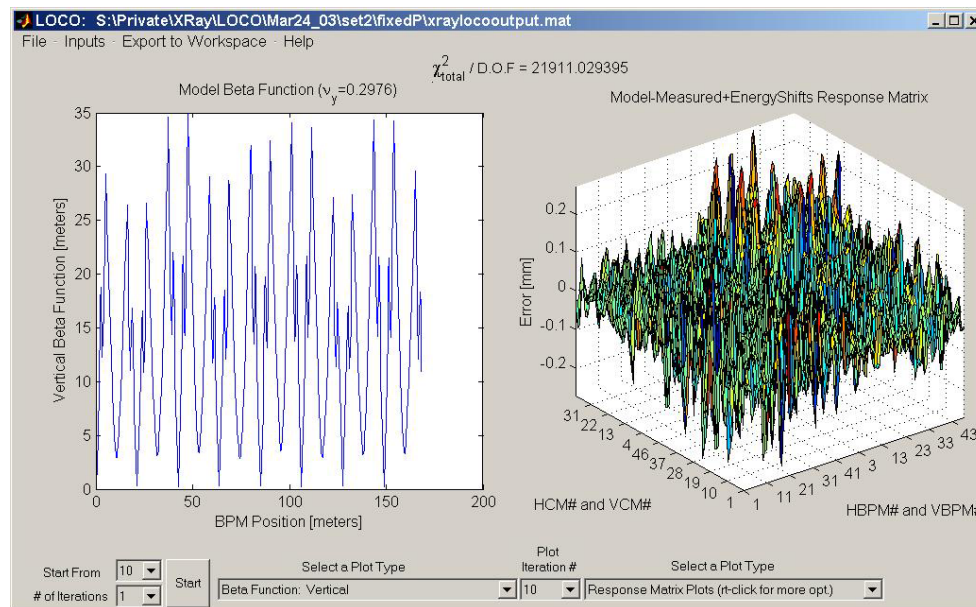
LOCO: S:\Private\XRay\LOCO\Mar24_03\set2\fixedP\xraylocooutput.mat

File · Inputs · Export to Workspace · Help

$\chi^2_{total}$ / D.O.F = 21911.029395

Model Beta Function ($\nu_y$=0.2976)

Vertical Beta Function [meters]

35
30
25
20
15
10
5
0

0 50 100 150 200

BPM Position [meters]

Model-Measured+EnergyShifts Response Matrix

Error [mm]

0.2
0.1
0
-0.1
-0.2

31 22 13 4 46 37 28 19 10 1

HCM# and VCM#

1 11 21 31 41 3 13 23 33 43

HBPM# and VBPM#

Start From 10
# of Iterations 1
Start

Select a Plot Type
Beta Function: Vertical

Plot Iteration #
10

Select a Plot Type
Response Matrix Plots (rt-click for more opt.)